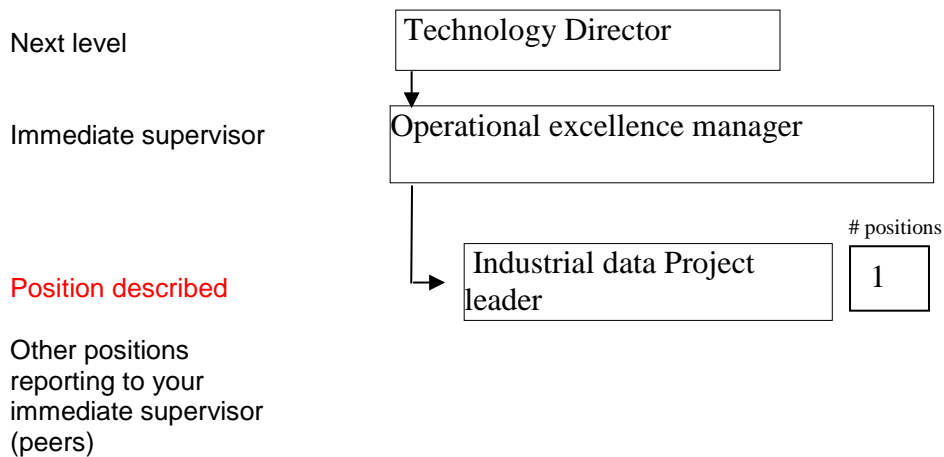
Next level

Technology Director

Immediate supervisor

Operational excellence manager

# positions

Position described

Industrial data Project leader

1

Other positions reporting to your immediate supervisor (peers)